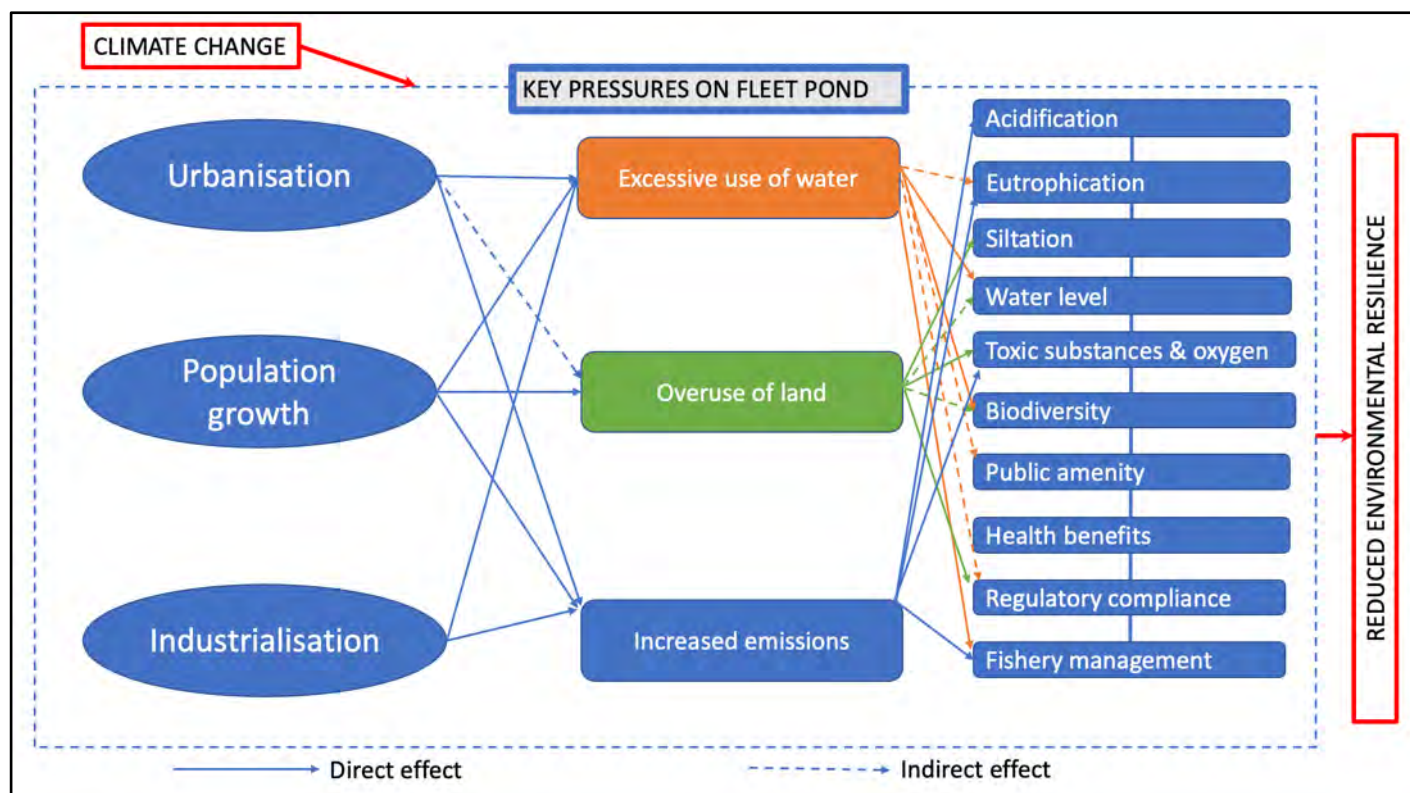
CLIMATE CHANGE

KEY PRESSURES ON FLEET POND

Urbanisation

Population growth

Industrialisation

Excessive use of water

Overuse of land

Increased emissions

Acidification

Eutrophication

Siltation

Water level

Toxic substances & oxygen

Biodiversity

Public amenity

Health benefits

Regulatory compliance

Fishery management

REDUCED ENVIRONMENTAL RESILIENCE

Direct effect

Indirect effect